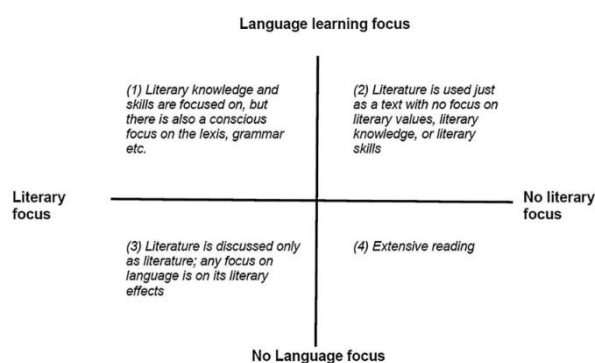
Language learning focus

(1) Literary knowledge and skills are focused on, but there is also a conscious focus on the lexis, grammar etc.

(2) Literature is used just as a text with no focus on literary values, literary knowledge, or literary skills

Literary focus

No literary focus

(3) Literature is discussed only as literature; any focus on language is on its literary effects

(4) Extensive reading

No Language focus